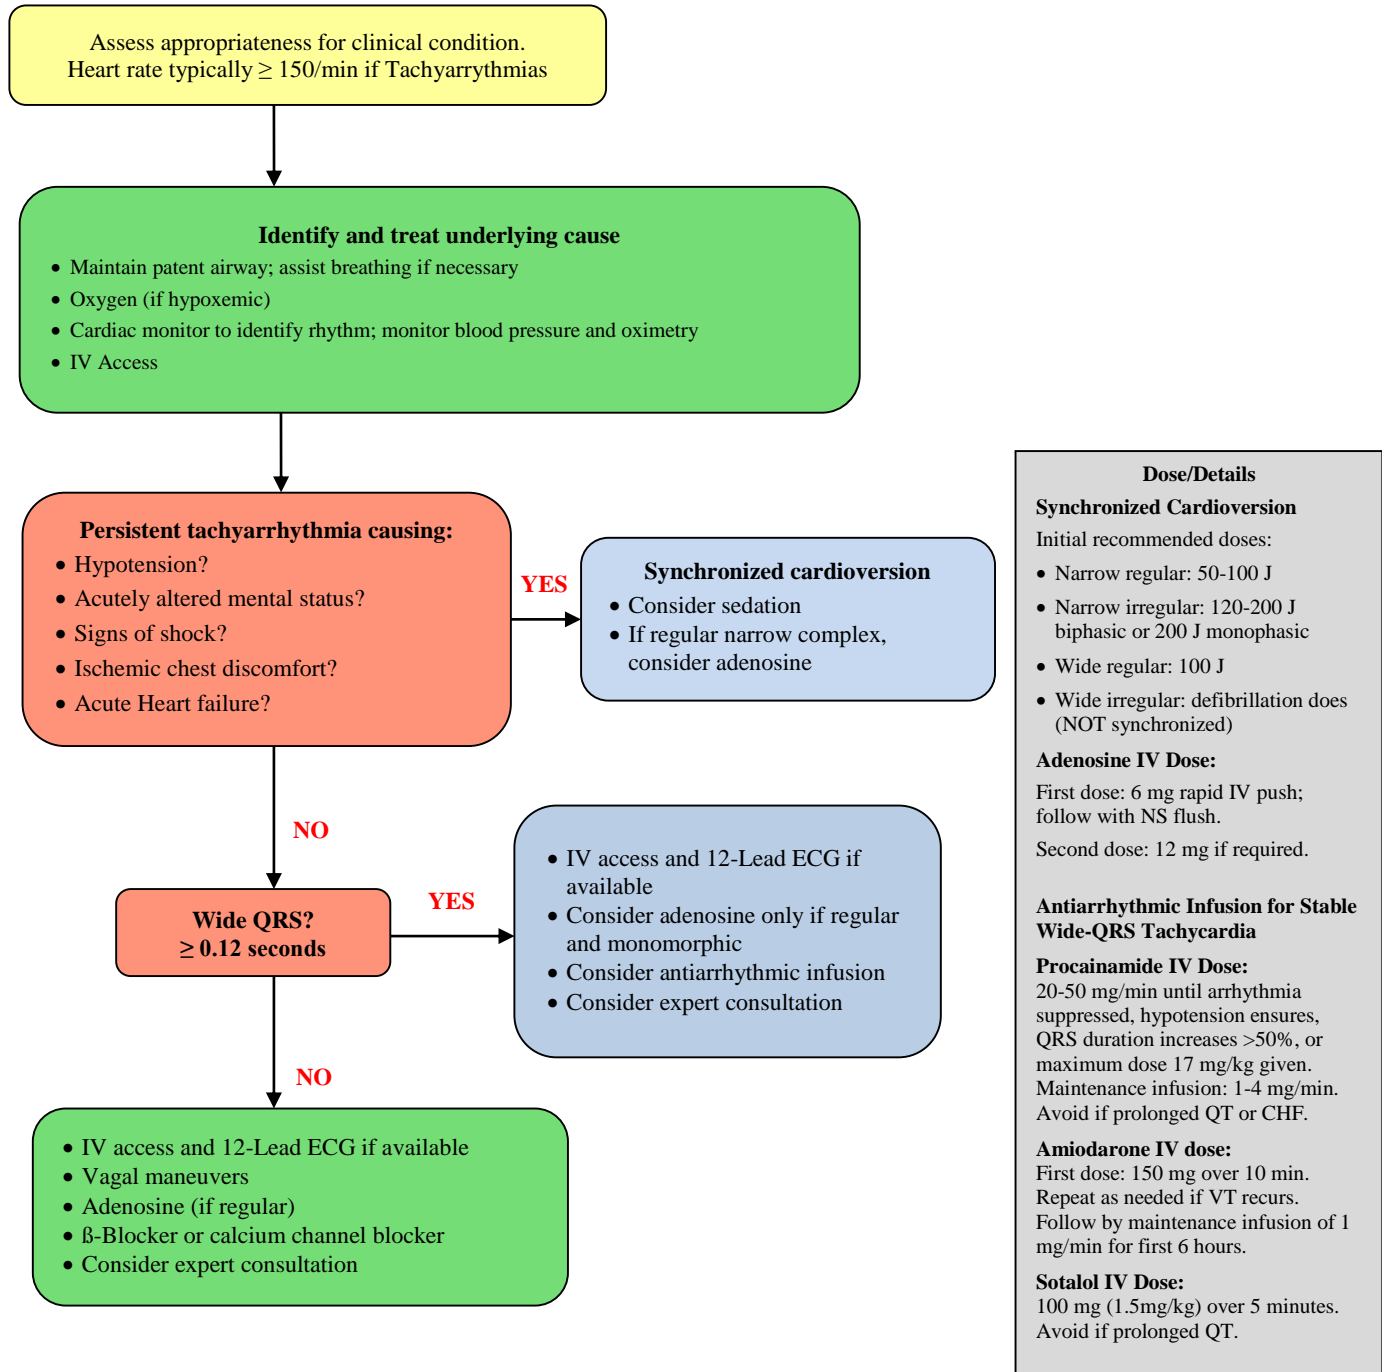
Assess appropriateness for clinical condition.
Heart rate typically $\geq$ 150/min if Tachyarrythmias

Identify and treat underlying cause
• Maintain patent airway; assist breathing if necessary
• Oxygen (if hypoxemic)
• Cardiac monitor to identify rhythm; monitor blood pressure and oximetry
• IV Access

Persistent tachyarrhythmia causing:
• Hypotension?
• Acutely altered mental status?
• Signs of shock?
• Ischemic chest discomfort?
• Acute Heart failure?

YES

Synchronized cardioversion
• Consider sedation
• If regular narrow complex, consider adenosine

NO

Wide QRS?
$\geq$ 0.12 seconds

YES

• IV access and 12-Lead ECG if available
• Consider adenosine only if regular and monomorphic
• Consider antiarrhythmic infusion
• Consider expert consultation

NO

• IV access and 12-Lead ECG if available
• Vagal maneuvers
• Adenosine (if regular)
• ß-Blocker or calcium channel blocker
• Consider expert consultation

Dose/Details
Synchronized Cardioversion
Initial recommended doses:
• Narrow regular: 50-100 J
• Narrow irregular: 120-200 J biphasic or 200 J monophasic
• Wide regular: 100 J
• Wide irregular: defibrillation does (NOT synchronized)
Adenosine IV Dose:
First dose: 6 mg rapid IV push; follow with NS flush.
Second dose: 12 mg if required.

Antiarrhythmic Infusion for Stable Wide-QRS Tachycardia
Procainamide IV Dose:
20-50 mg/min until arrhythmia suppressed, hypotension ensures, QRS duration increases >50%, or maximum dose 17 mg/kg given. Maintenance infusion: 1-4 mg/min. Avoid if prolonged QT or CHF.
Amiodarone IV dose:
First dose: 150 mg over 10 min. Repeat as needed if VT recurs. Follow by maintenance infusion of 1 mg/min for first 6 hours.
Sotalol IV Dose:
100 mg (1.5mg/kg) over 5 minutes. Avoid if prolonged QT.